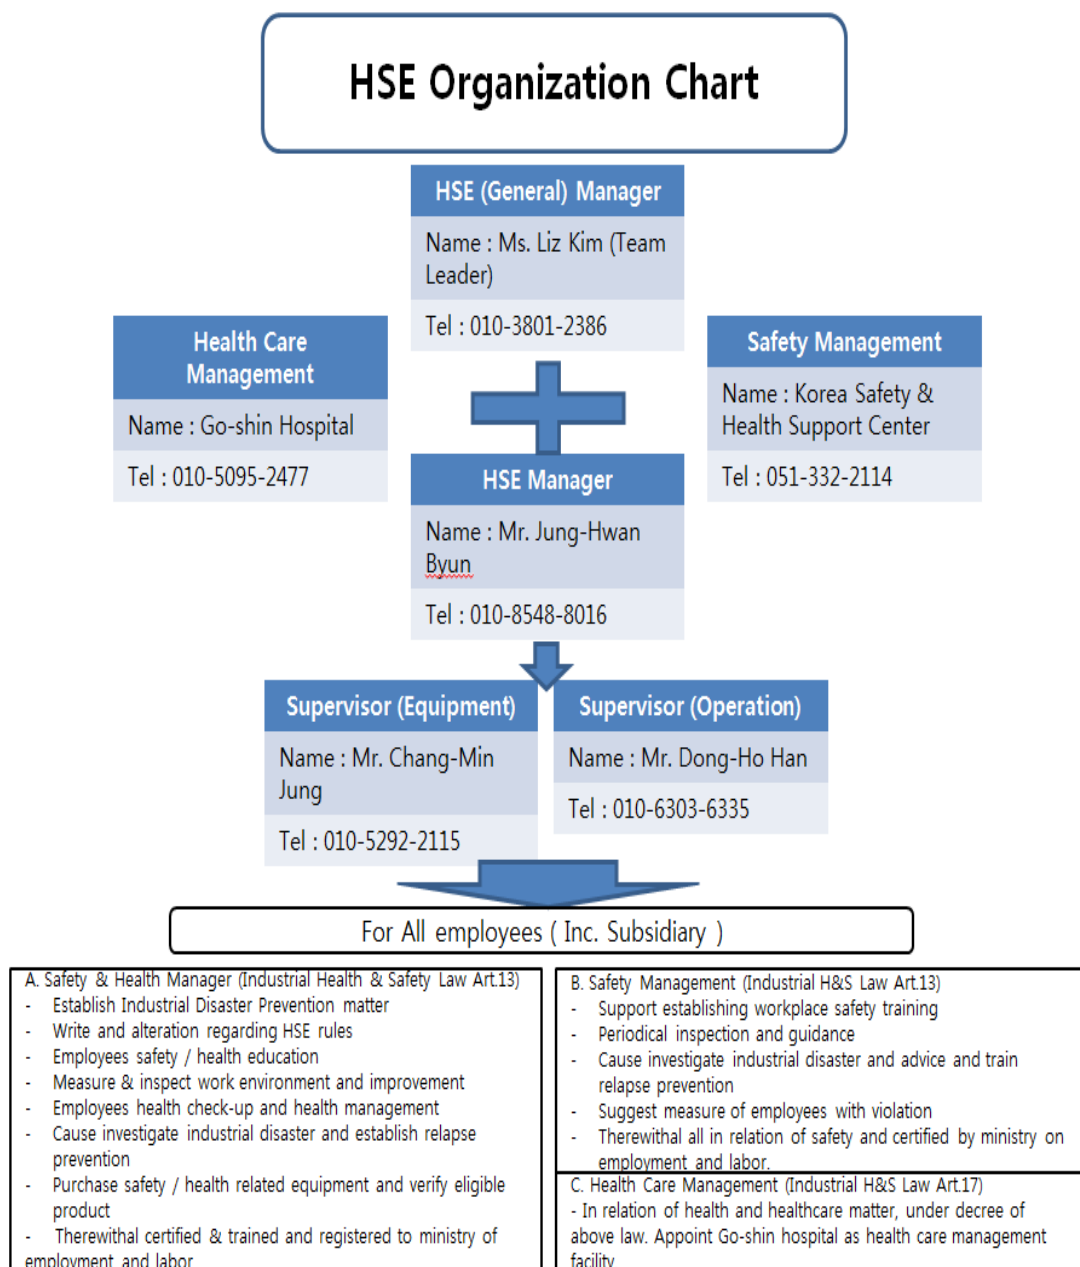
HSE Organization Chart

HSE (General) Manager
Name : Ms. Liz Kim (Team Leader)
Tel : 010-3801-2386

Health Care Management
Name : Go-shin Hospital
Tel : 010-5095-2477

Safety Management
Name : Korea Safety & Health Support Center
Tel : 051-332-2114

HSE Manager
Name : Mr. Jung-Hwan Byun
Tel : 010-8548-8016

Supervisor (Equipment)
Name : Mr. Chang-Min Jung
Tel : 010-5292-2115

Supervisor (Operation)
Name : Mr. Dong-Ho Han
Tel : 010-6303-6335

For All employees ( Inc. Subsidiary )

A. Safety & Health Manager (Industrial Health & Safety Law Art.13)
- Establish Industrial Disaster Prevention matter
- Write and alteration regarding HSE rules
- Employees safety / health education
- Measure & inspect work environment and improvement
- Employees health check-up and health management
- Cause investigate industrial disaster and establish relapse prevention
- Purchase safety / health related equipment and verify eligible product
- Therewithal certified & trained and registered to ministry of employment and labor

B. Safety Management (Industrial H&S Law Art.13)
- Support establishing workplace safety training
- Periodical inspection and guidance
- Cause investigate industrial disaster and advice and train relapse prevention
- Suggest measure of employees with violation
- Therewithal all in relation of safety and certified by ministry on employment and labor.

C. Health Care Management (Industrial H&S Law Art.17)
- In relation of health and healthcare matter, under decree of above law. Appoint Go-shin hospital as health care management facility